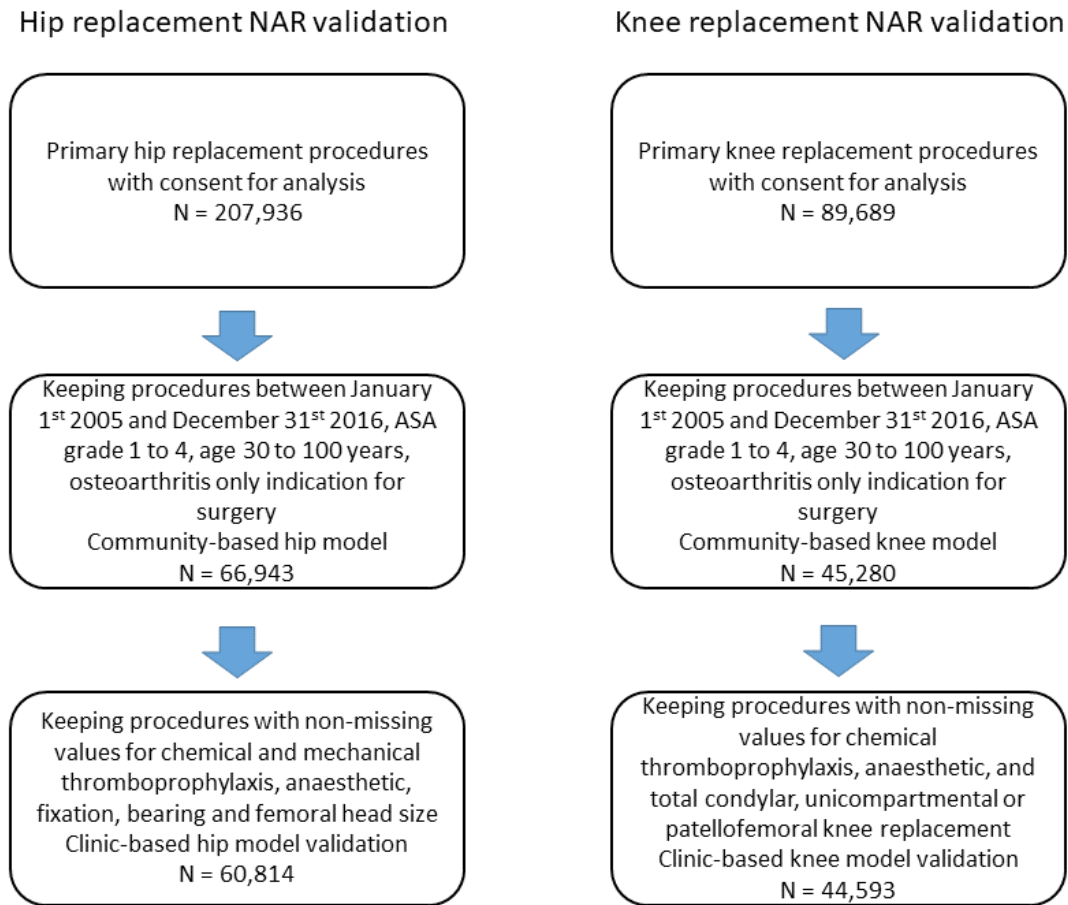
Hip replacement NAR validation

Primary hip replacement procedures with consent for analysis
N = 207,936

Keeping procedures between January 1st 2005 and December 31st 2016, ASA grade 1 to 4, age 30 to 100 years, osteoarthritis only indication for surgery
Community-based hip model
N = 66,943

Keeping procedures with non-missing values for chemical and mechanical thromboprophylaxis, anaesthetic, fixation, bearing and femoral head size
Clinic-based hip model validation
N = 60,814

Knee replacement NAR validation

Primary knee replacement procedures with consent for analysis
N = 89,689

Keeping procedures between January 1st 2005 and December 31st 2016, ASA grade 1 to 4, age 30 to 100 years, osteoarthritis only indication for surgery
Community-based knee model
N = 45,280

Keeping procedures with non-missing values for chemical thromboprophylaxis, anaesthetic, and total condylar, unicompartmental or patellofemoral knee replacement
Clinic-based knee model validation
N = 44,593